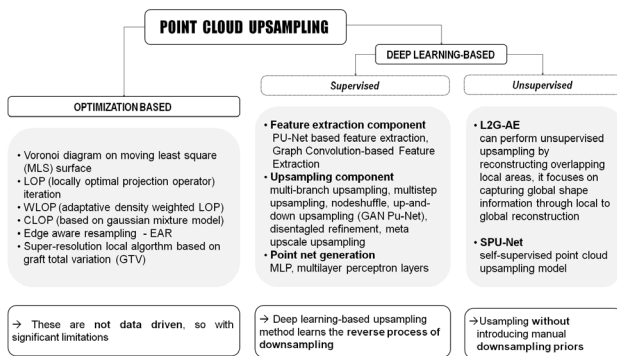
POINT CLOUD UPSAMPLING

DEEP LEARNING-BASED

Supervised

Unsupervised

OPTIMIZATION BASED

• Voronoi diagram on moving least square (MLS) surface
• LOP (locally optimal projection operator) iteration
• WLOP (adaptative density weighted LOP)
• CLOP (based on gaussian mixture model)
• Edge aware resampling - EAR
• Super-resolution local algorthm based on graft total variation (GTV)

• Feature extraction component
PU-Net based feature extraction, Graph Convolution-based Feature Extraction
• Upsampling component
multi-branch upsampling, multistep upsampling, nodeshuffle, up-and-down upsampling (GAN Pu-Net), disentagled refinement, meta upscale upsampling
• Point net generation
MLP, multilayer perceptron layers

• L2G-AE
can perform unsupervised upsampling by reconstructing overlapping local areas, it focuses on capturing global shape information through local to global reconstruction

• SPU-Net
self-supervised point cloud upsampling model

→ These are not data driven, so with significant limitations

→ Deep learning-based upsampling method learns the reverse process of downsampling

→Usampling without introducing manual downsampling priors